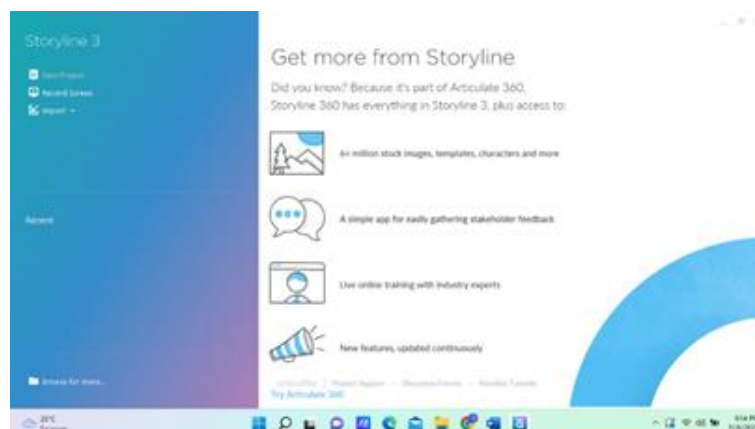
Storyline 3

New Project
Record Screen
Import

Recent

Browse for more...

Get more from Storyline

Did you know? Because it's part of Articulate 360, Storyline 360 has everything in Storyline 3, plus access to:

4+ million stock images, templates, characters and more

A simple app for easily gathering stakeholder feedback

Live online training with industry experts

New features, updated continuously

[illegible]

Try Articulate 360

20°C
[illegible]